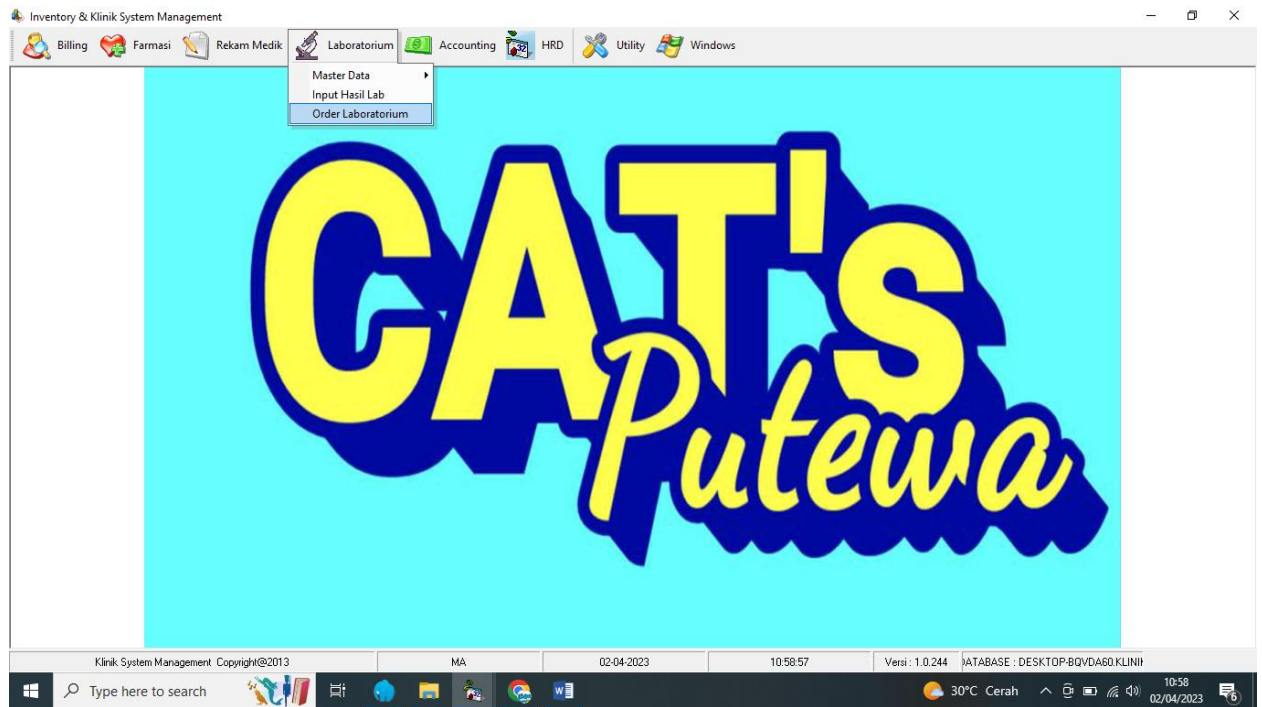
Inventory & Klinik System Management

Billing Farmasi Rekam Medik Laboratorium Accounting HRD Utility Windows

Master Data
Input Hasil Lab
Order Laboratorium

CAT'S
Putewa

Klinik System Management Copyright@2013 | MA | 02-04-2023 | 10:58:57 | Versi : 1.0.244 | DATABASE : DESKTOP-BQVDA60.KLINIK

Type here to search

30°C Cerah

10:58
02/04/2023

6